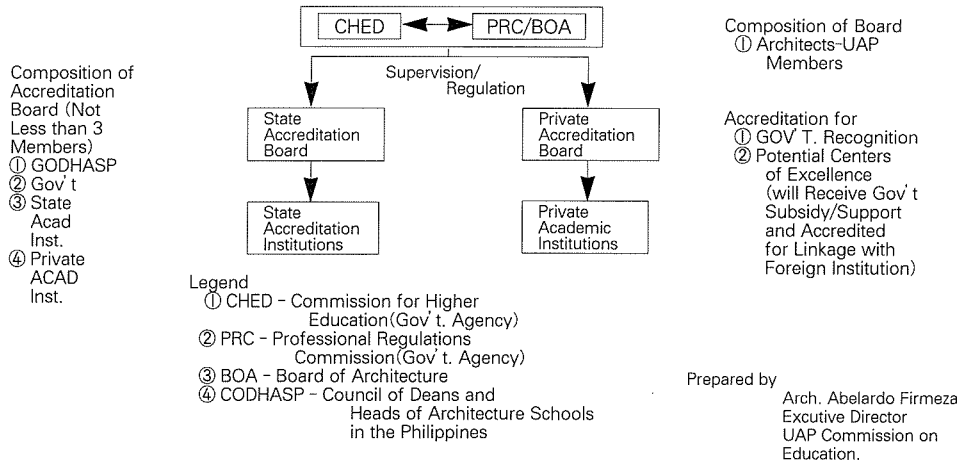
CHED
PRC/BOA

Supervision/ Regulation

State Accreditation Board

State Accreditation Institutions

Private Accreditation Board

Private Academic Institutions

Composition of Accreditation Board (Not Less than 3 Members)
① GODHASP
② Gov' t
③ State Acad Inst.
④ Private ACAD Inst.

Composition of Board
① Architects-UAP Members

Accreditation for
① GOV' T. Recognition
② Potential Centers of Excellence (will Receive Gov' t Subsidy/Support and Accredited for Linkage with Foreign Institution)

Legend
① CHED - Commission for Higher Education(Gov' t. Agency)
② PRC - Professional Regulations Commission(Gov' t. Agency)
③ BOA - Board of Architecture
④ CODHASP - Council of Deans and Heads of Architecture Schools in the Philippines

Prepared by
Arch. Abelardo Firmeza
Excutive Director
UAP Commission on Education.